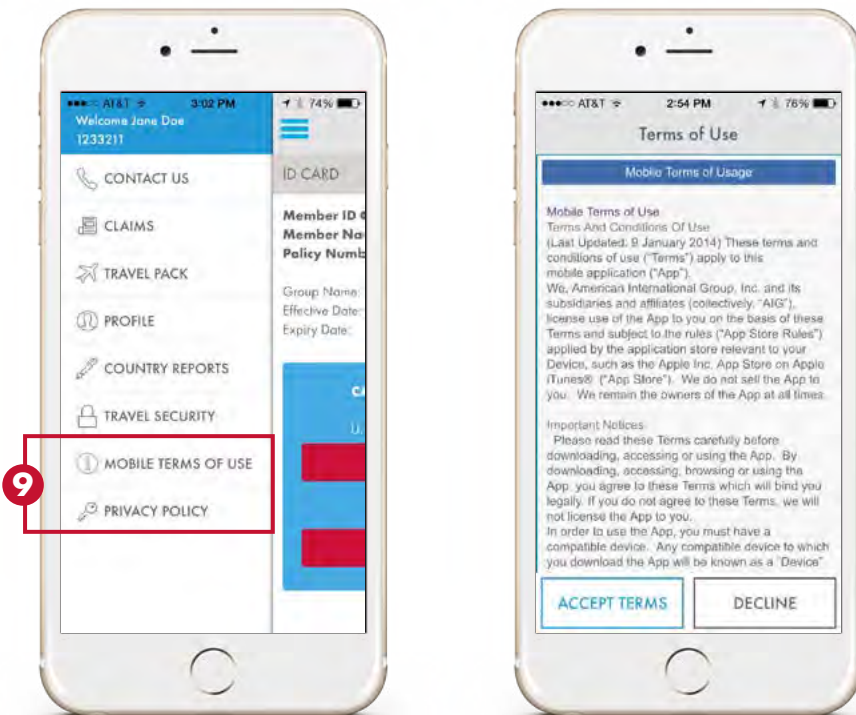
●●●○○ AT&T 3:02 PM 74%
Welcome Jane Doe
1233211

CONTACT US
CLAIMS
TRAVEL PACK
PROFILE
COUNTRY REPORTS
TRAVEL SECURITY
MOBILE TERMS OF USE
PRIVACY POLICY

9

ID CARD
Member ID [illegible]
Member Na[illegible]
Policy Numb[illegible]
Group Name:
Effective Date:
Expiry Date:
CA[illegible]
U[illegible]

●●●○○ AT&T 2:54 PM 76%
Terms of Use
Mobile Terms of Usage
Mobile Terms of Use
Terms And Conditions Of Use
(Last Updated: 9 January 2014) These terms and conditions of use ("Terms") apply to this mobile application ("App").
We, American International Group, Inc. and its subsidiaries and affiliates (collectively, "AIG"), license use of the App to you on the basis of these Terms and subject to the rules ("App Store Rules") applied by the application store relevant to your Device, such as the Apple Inc. App Store on Apple iTunes® ("App Store"). We do not sell the App to you. We remain the owners of the App at all times.

Important Notices
Please read these Terms carefully before downloading, accessing or using the App. By downloading, accessing, browsing or using the App, you agree to these Terms which will bind you legally. If you do not agree to these Terms, we will not license the App to you.
In order to use the App, you must have a compatible device. Any compatible device to which you download the App will be known as a "Device"
ACCEPT TERMS
DECLINE